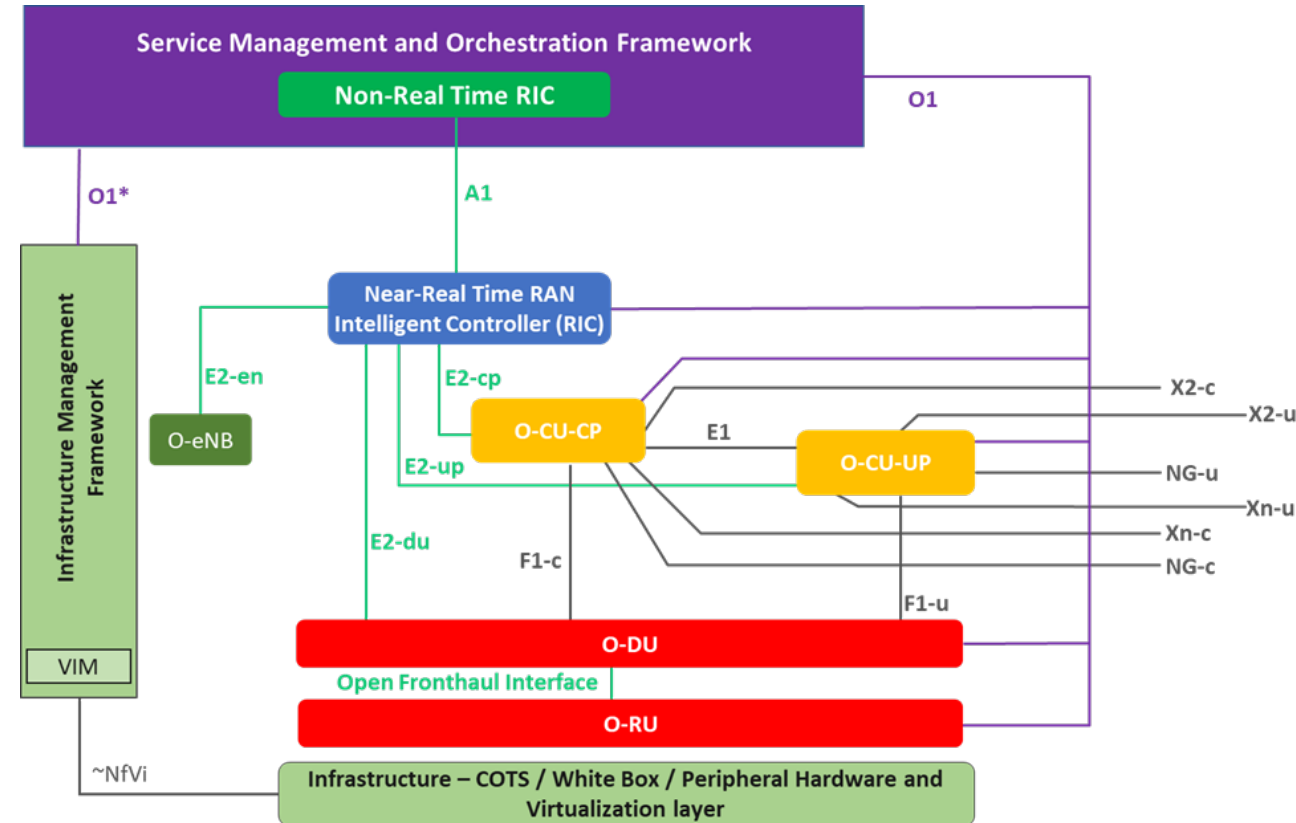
Service Management and Orchestration Framework
Non-Real Time RIC
O1
O1*
A1
Infrastructure Management Framework
Near-Real Time RAN Intelligent Controller (RIC)
E2-en
E2-cp
O-eNB
X2-c
X2-u
O-CU-CP
E1
O-CU-UP
E2-up
NG-u
Xn-u
E2-du
Xn-c
F1-c
NG-c
F1-u
O-DU
VIM
Open Fronthaul Interface
O-RU
~NfVi
Infrastructure – COTS / White Box / Peripheral Hardware and Virtualization layer